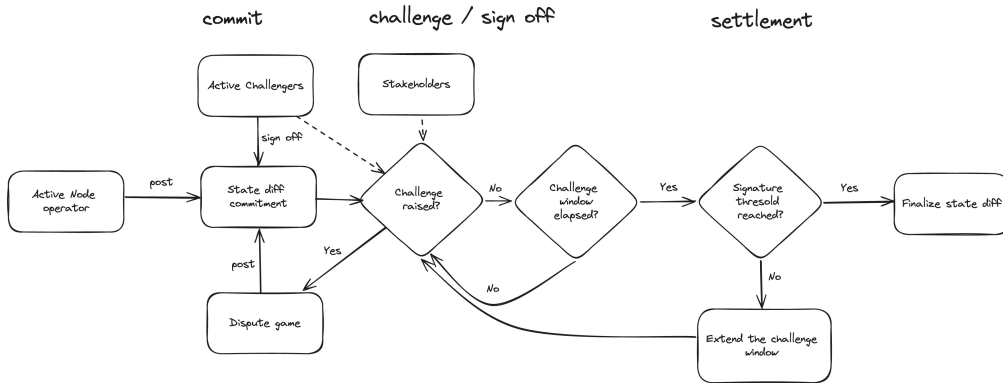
commit

challenge / sign off

settlement

Active Challengers

Stakeholders

sign off

Active Node operator

post

State diff commitment

Challenge raised?

No

Challenge window elapsed?

Yes

Signature thresold reached?

Yes

Finalize state diff

Yes

post

No

No

Dispute game

Extend the challenge window